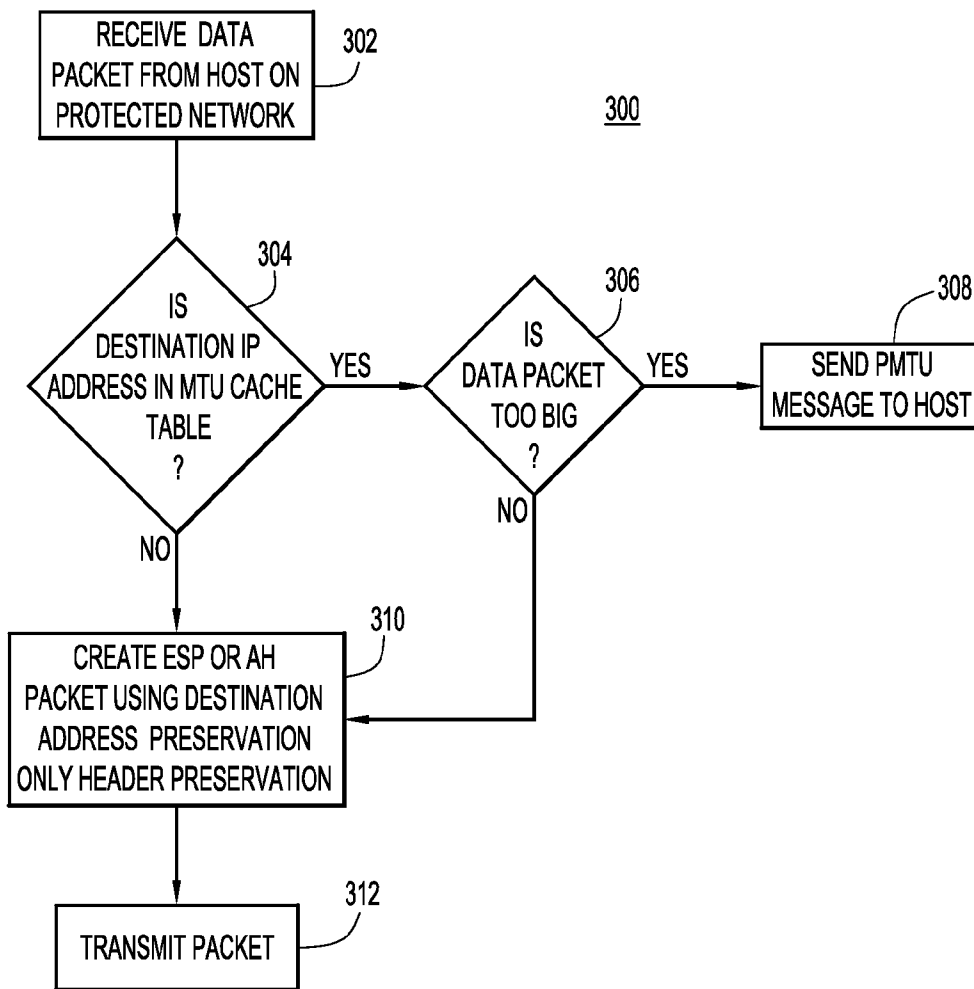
RECEIVE DATA PACKET FROM HOST ON PROTECTED NETWORK

302

300

304

IS DESTINATION IP ADDRESS IN MTU CACHE TABLE ?

YES

306

IS DATA PACKET TOO BIG ?

YES

308

SEND PMTU MESSAGE TO HOST

NO

NO

310

CREATE ESP OR AH PACKET USING DESTINATION ADDRESS PRESERVATION ONLY HEADER PRESERVATION

312

TRANSMIT PACKET